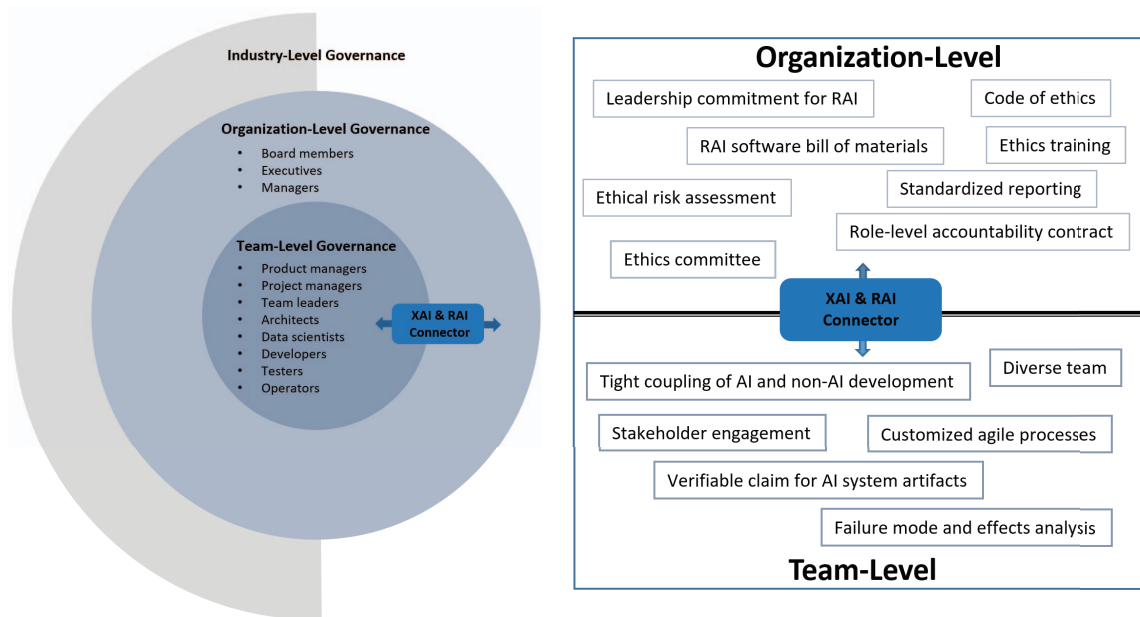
Industry-Level Governance

Organization-Level Governance
- Board members
- Executives
- Managers

Team-Level Governance
- Product managers
- Project managers
- Team leaders
- Architects
- Data scientists
- Developers
- Testers
- Operators

XAI & RAI Connector

Organization-Level

Leadership commitment for RAI

Code of ethics

RAI software bill of materials

Ethics training

Ethical risk assessment

Standardized reporting

Role-level accountability contract

Ethics committee

XAI & RAI Connector

Tight coupling of AI and non-AI development

Diverse team

Stakeholder engagement

Customized agile processes

Verifiable claim for AI system artifacts

Failure mode and effects analysis

Team-Level